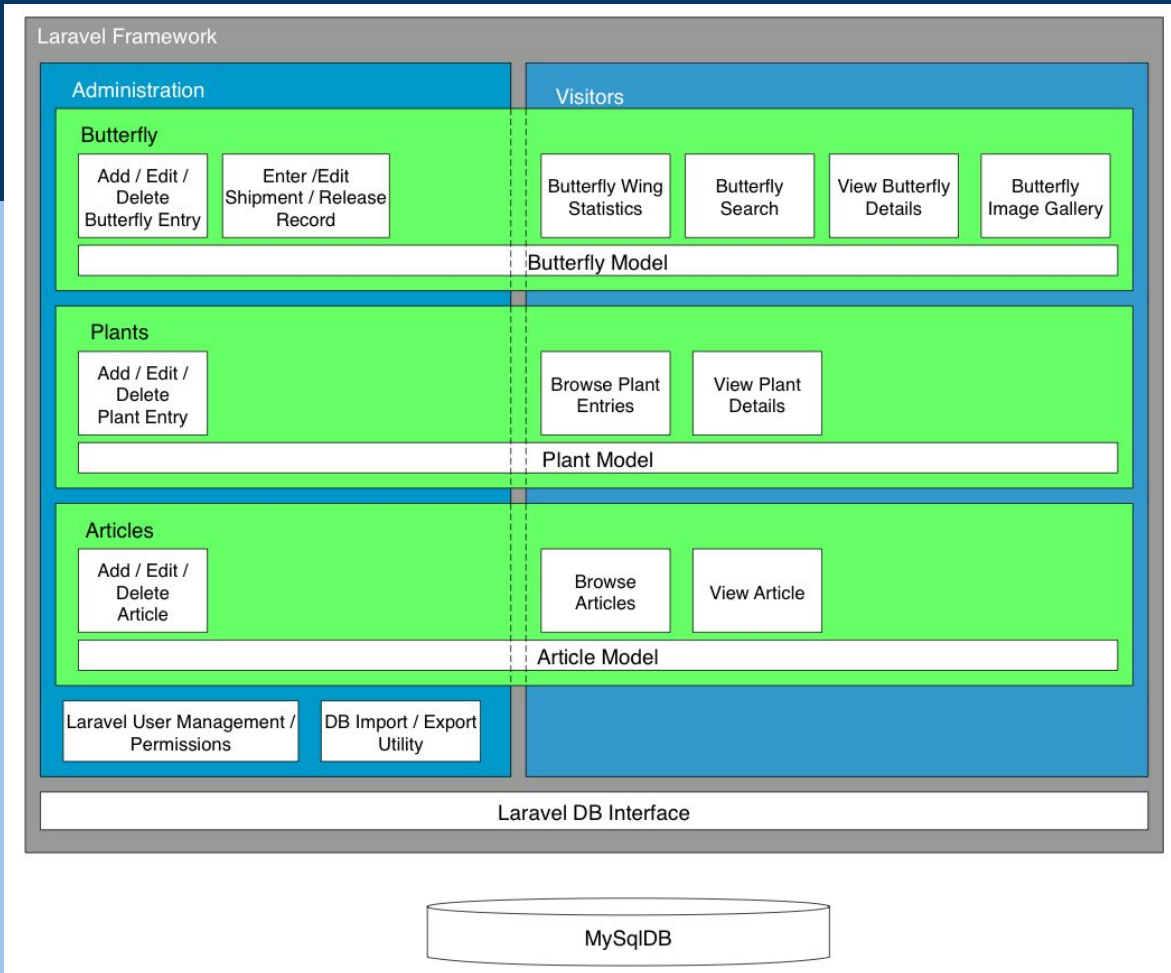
Laravel Framework

Administration

Visitors

Butterfly

Add / Edit / Delete Butterfly Entry

Enter /Edit Shipment / Release Record

Butterfly Wing Statistics

Butterfly Search

View Butterfly Details

Butterfly Image Gallery

Butterfly Model

Plants

Add / Edit / Delete Plant Entry

Browse Plant Entries

View Plant Details

Plant Model

Articles

Add / Edit / Delete Article

Browse Articles

View Article

Article Model

Laravel User Management / Permissions

DB Import / Export Utility

Laravel DB Interface

MySqlDB